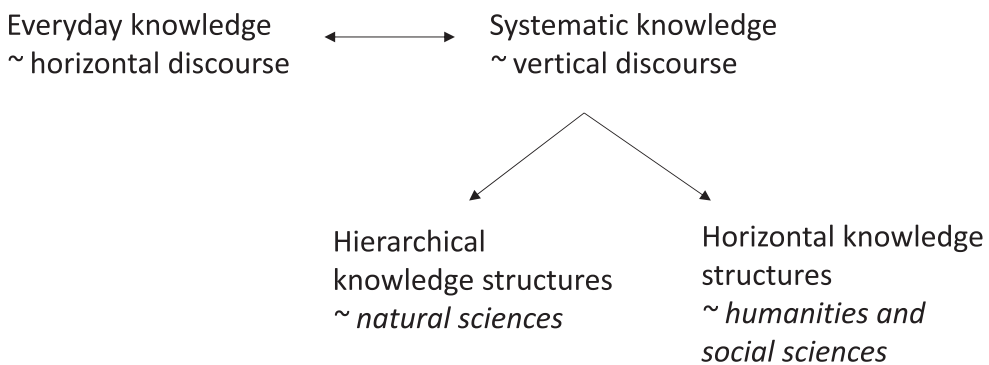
Everyday knowledge
~ horizontal discourse

Systematic knowledge
~ vertical discourse

Hierarchical knowledge structures
~ *natural sciences*

Horizontal knowledge structures
~ *humanities and social sciences*